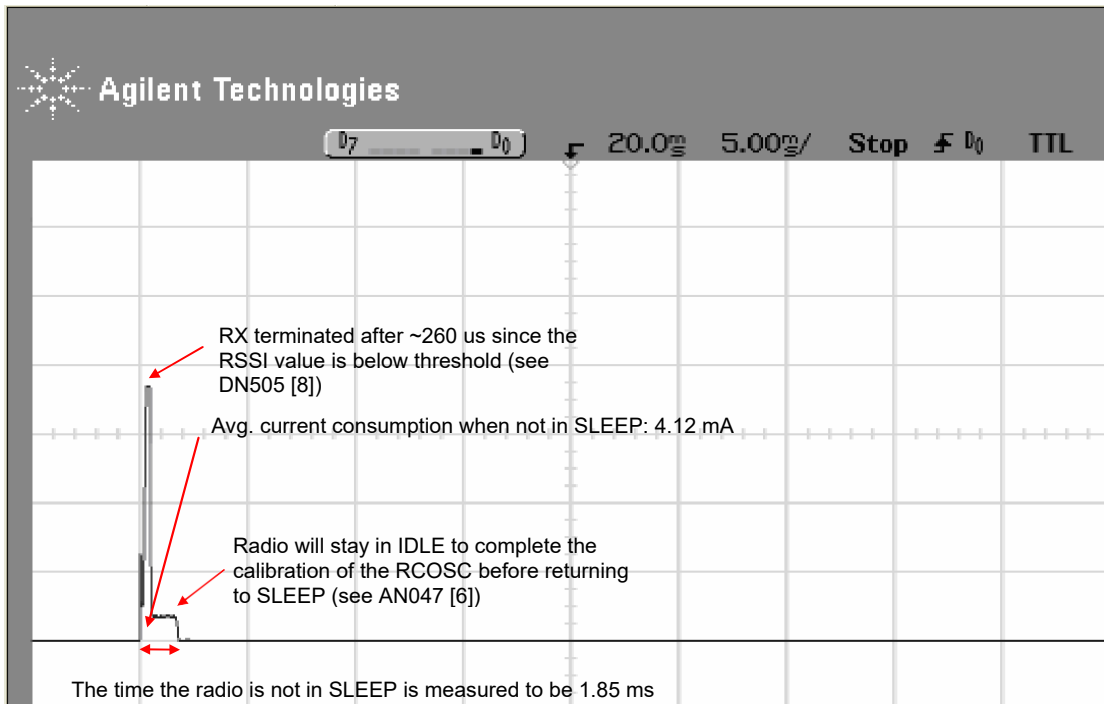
Agilent Technologies

D7 D0 20.0ms 5.00ms/ Stop D0 TTL

RX terminated after ~260 us since the RSSI value is below threshold (see DN505 [8])

Avg. current consumption when not in SLEEP: 4.12 mA

Radio will stay in IDLE to complete the calibration of the RCOSC before returning to SLEEP (see AN047 [6])

The time the radio is not in SLEEP is measured to be 1.85 ms